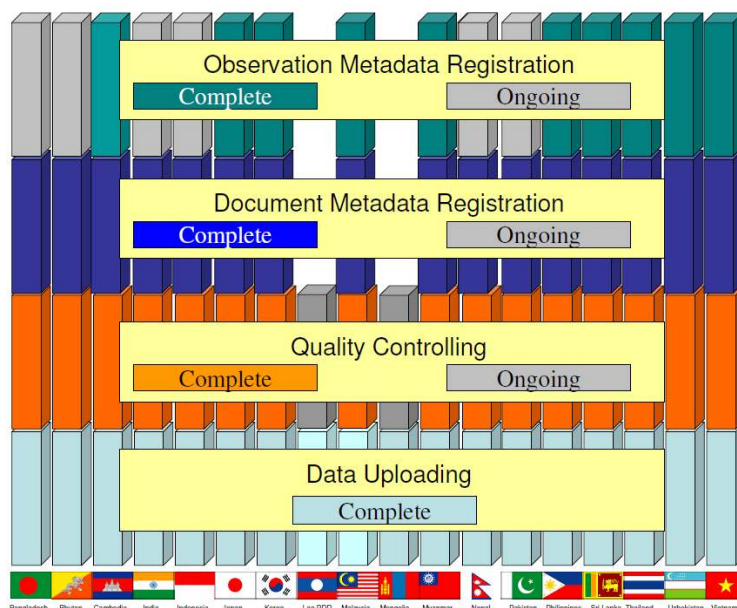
Observation Metadata Registration

Complete

Ongoing

Document Metadata Registration

Complete

Ongoing

Quality Controlling

Complete

Ongoing

Data Uploading

Complete

Bangladesh Bhutan Cambodia India Indonesia Japan Korea Lao PDR Malaysia Mongolia Myanmar Nepal Pakistan Philippines Sri Lanka Thailand Uzbekistan Vietnam